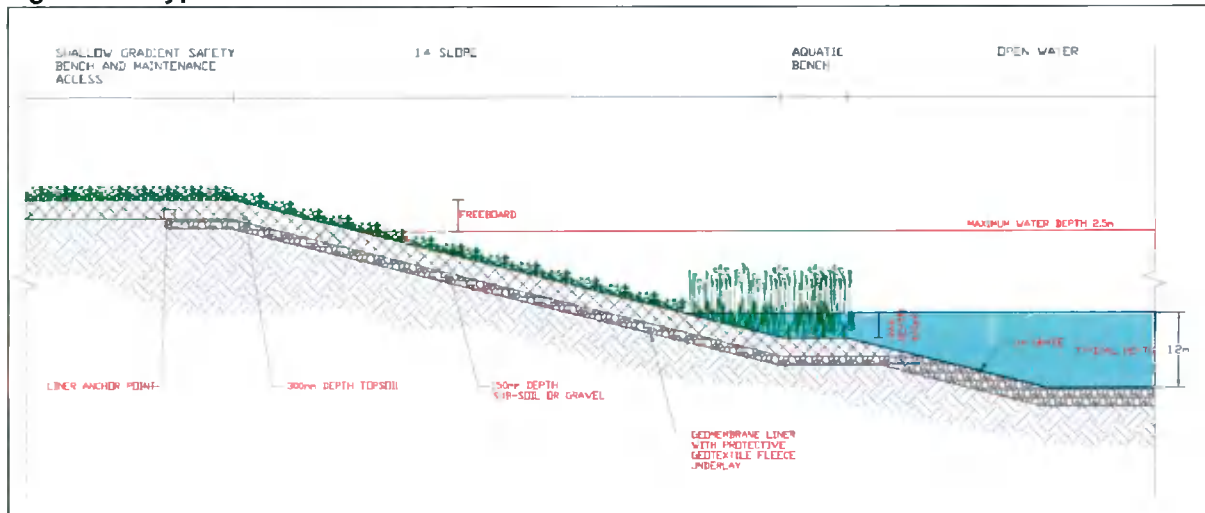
SHALLOW GRADIENT SAFETY BENCH AND MAINTENANCE ACCESS

1:4 SLOPE

AQUATIC BENCH

OPEN WATER

FREEBOARD

MAXIMUM WATER DEPTH 2.5m

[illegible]

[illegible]

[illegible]

1.2m

LINER ANCHOR POINT

300mm DEPTH TOPSOIL

150mm DEPTH SUB-SOIL OR GRAVEL

GEOMEMBRANE LINER WITH PROTECTIVE GEOTEXTILE FLEECE UNDERLAY